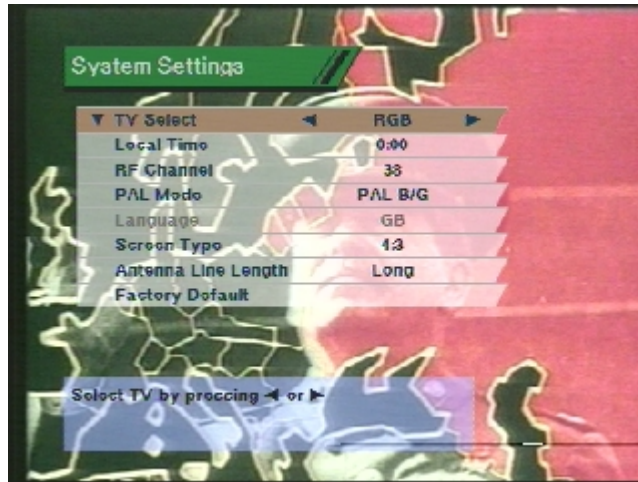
System Settings

| | |
|---|---|
| ▼ TV Select | ◄ RGB ► |
| Local Time | 0:00 |
| RF Channel | 38 |
| PAL Mode | PAL B/G |
| Language | GB |
| Screen Type | 4:3 |
| Antenna Line Length | Long |
| Factory Default | |

Select TV by pressing ◄ or ►